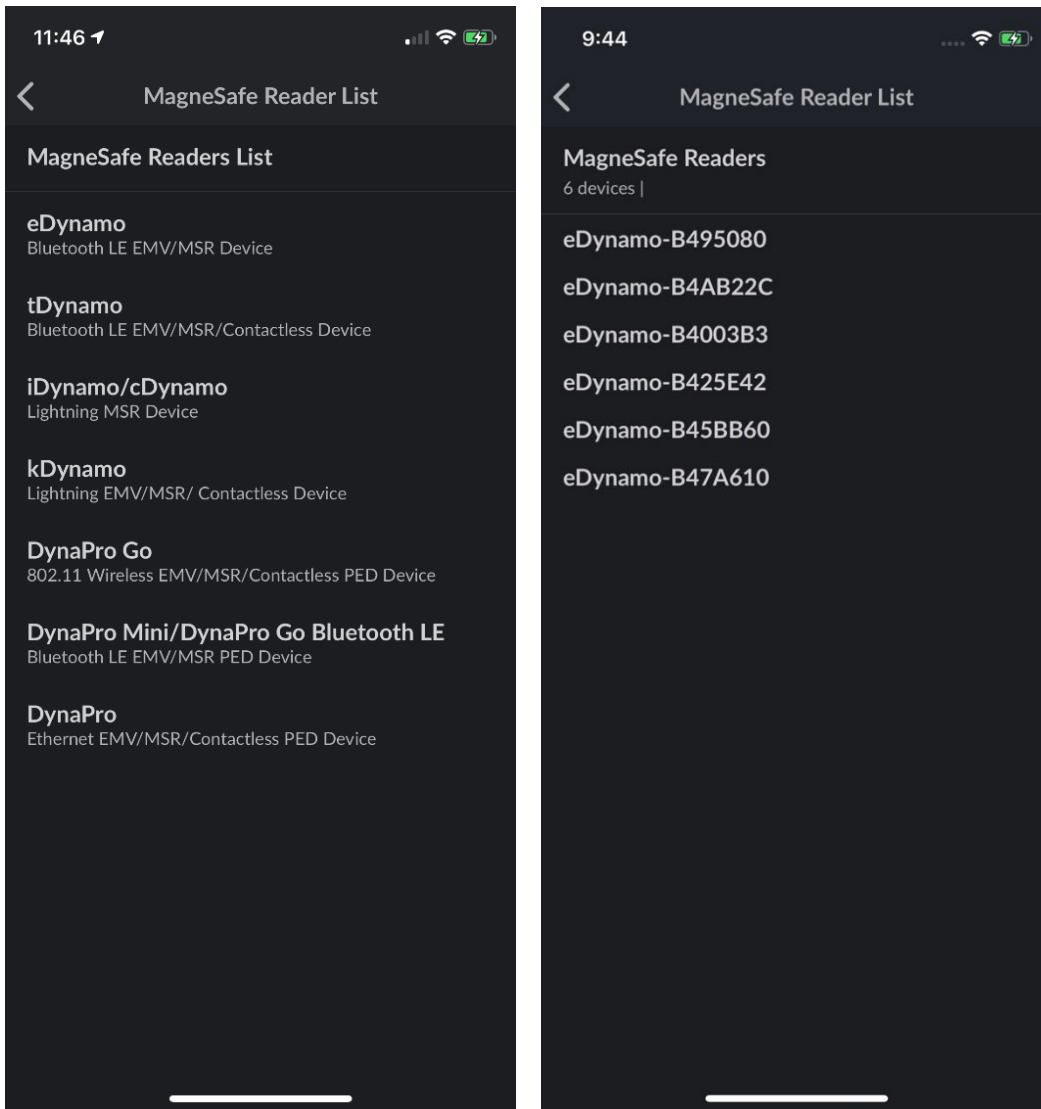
11:46

MagneSafe Reader List

MagneSafe Readers List

eDynamo
Bluetooth LE EMV/MSR Device

tDynamo
Bluetooth LE EMV/MSR/Contactless Device

iDynamo/cDynamo
Lightning MSR Device

kDynamo
Lightning EMV/MSR/ Contactless Device

DynaPro Go
802.11 Wireless EMV/MSR/Contactless PED Device

DynaPro Mini/DynaPro Go Bluetooth LE
Bluetooth LE EMV/MSR PED Device

DynaPro
Ethernet EMV/MSR/Contactless PED Device

9:44

MagneSafe Reader List

MagneSafe Readers
6 devices |

eDynamo-B495080

eDynamo-B4AB22C

eDynamo-B4003B3

eDynamo-B425E42

eDynamo-B45BB60

eDynamo-B47A610